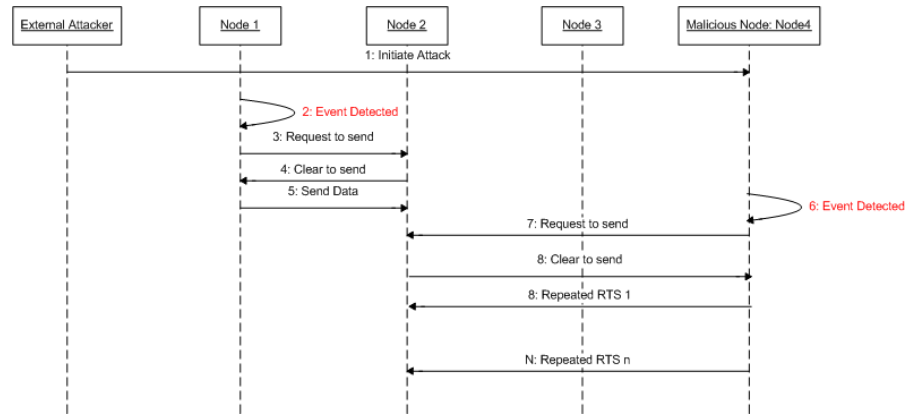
External Attacker

Node 1

Node 2

Node 3

Malicious Node: Node4

1: Initiate Attack

2: Event Detected

3: Request to send

4: Clear to send

5: Send Data

6: Event Detected

7: Request to send

8: Clear to send

8: Repeated RTS 1

N: Repeated RTS n